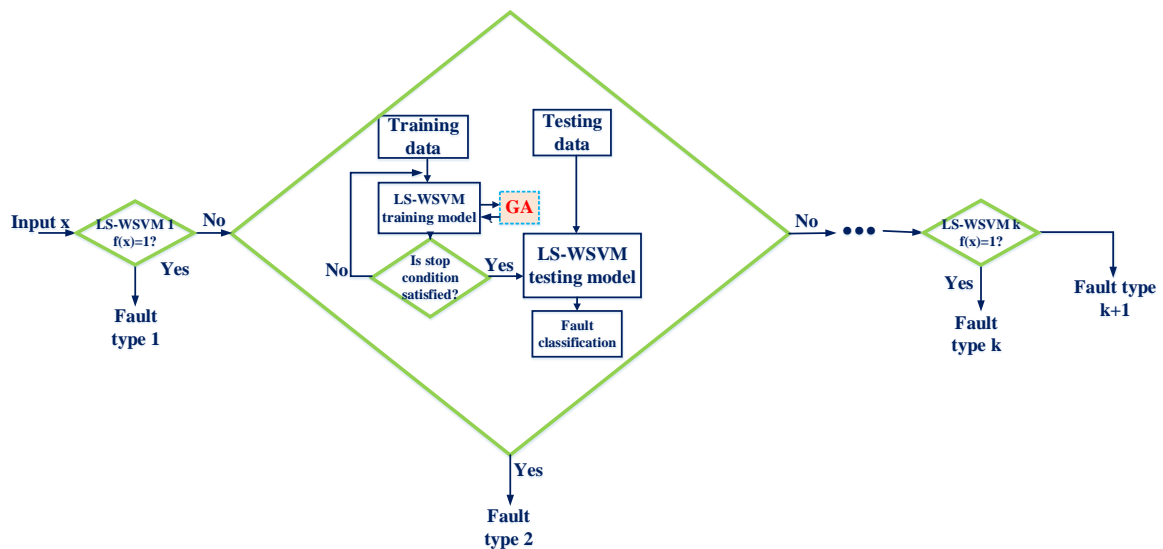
Input x

LS-WSVM 1 f(x)=1?

Yes

Fault type 1

No

Training data

LS-WSVM training model

GA

Is stop condition satisfied?

No

Yes

Testing data

LS-WSVM testing model

Fault classification

Yes

Fault type 2

No

LS-WSVM k f(x)=1?

Yes

Fault type k

Fault type k+1